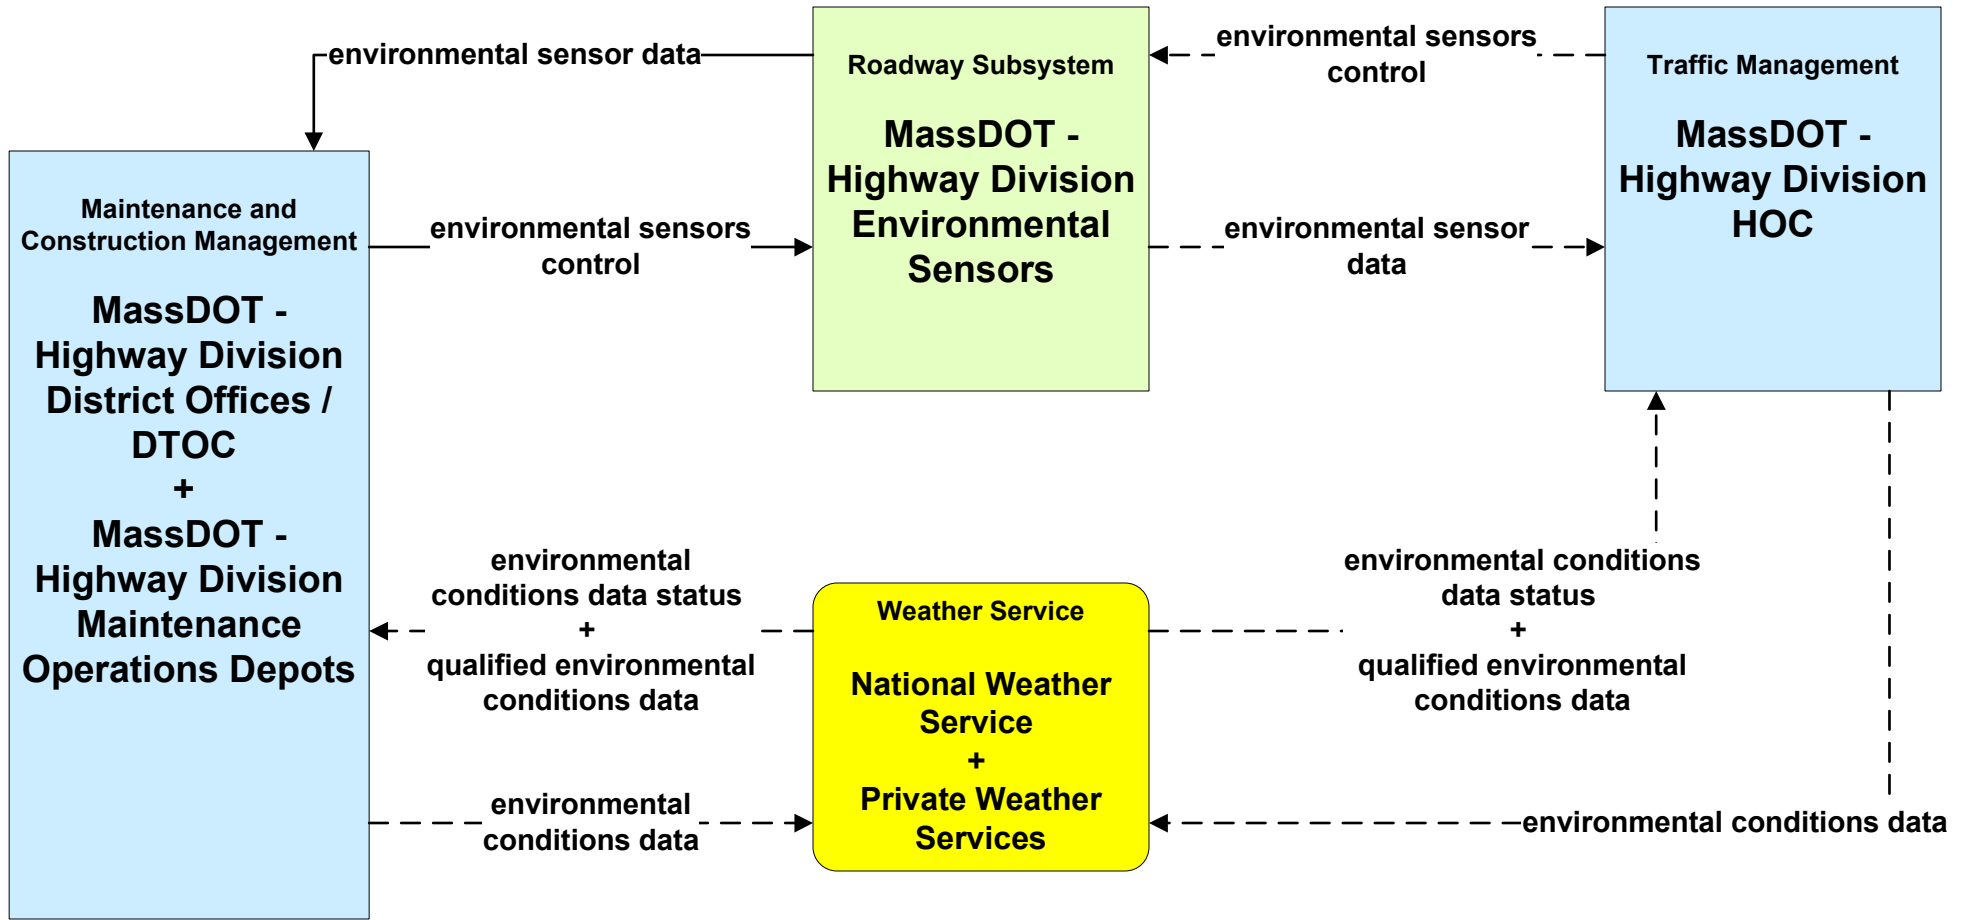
Roadway Subsystem

MassDOT - Highway Division Environmental Sensors

Traffic Management

MassDOT - Highway Division HOC

Maintenance and Construction Management

MassDOT - Highway Division District Offices / DTOC + MassDOT - Highway Division Maintenance Operations Depots

Weather Service

National Weather Service + Private Weather Services

environmental sensor data

environmental sensors control

environmental sensors control

environmental sensor data

environmental conditions data status + qualified environmental conditions data

environmental conditions data status + qualified environmental conditions data

environmental conditions data

environmental conditions data